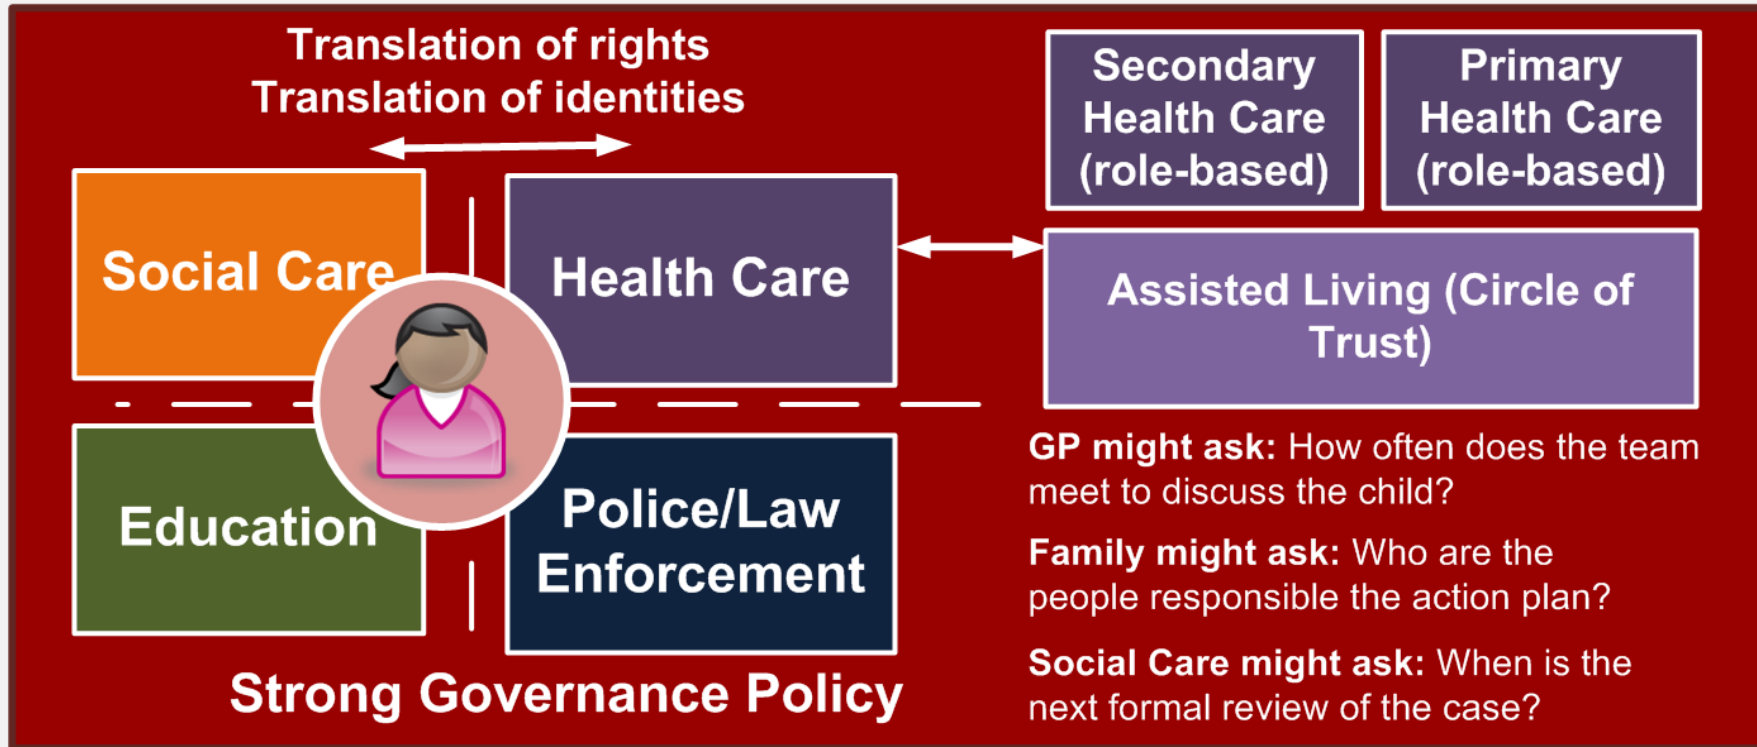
Translation of rights
Translation of identities

Secondary Health Care (role-based)

Primary Health Care (role-based)

Social Care

Health Care

Assisted Living (Circle of Trust)

Education

Police/Law Enforcement

GP might ask: How often does the team meet to discuss the child?

Family might ask: Who are the people responsible the action plan?

Social Care might ask: When is the next formal review of the case?

Strong Governance Policy